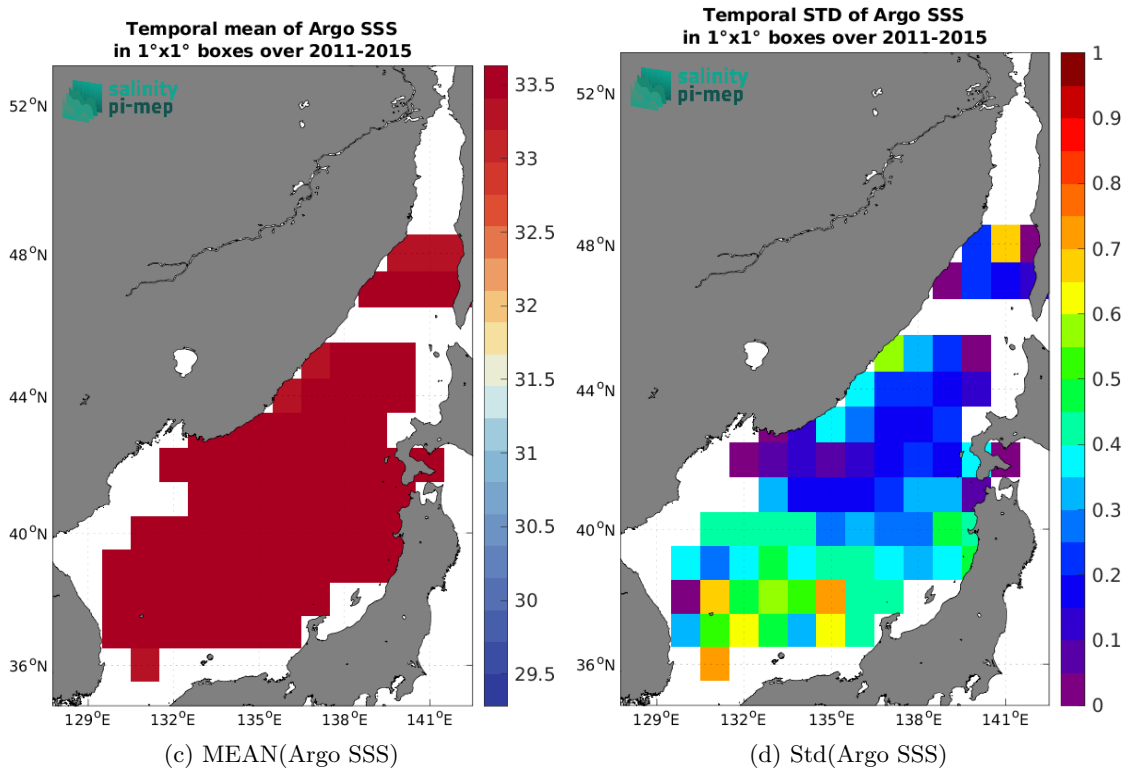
Temporal mean of Argo SSS
in 1°x1° boxes over 2011-2015

salinity
pi-mep

52°N
48°N
44°N
40°N
36°N
129°E 132°E 135°E 138°E 141°E

33.5
33
32.5
32
31.5
31
30.5
30
29.5

(c) MEAN(Argo SSS)

Temporal STD of Argo SSS
in 1°x1° boxes over 2011-2015

salinity
pi-mep

52°N
48°N
44°N
40°N
36°N
129°E 132°E 135°E 138°E 141°E

1
0.9
0.8
0.7
0.6
0.5
0.4
0.3
0.2
0.1
0

(d) Std(Argo SSS)